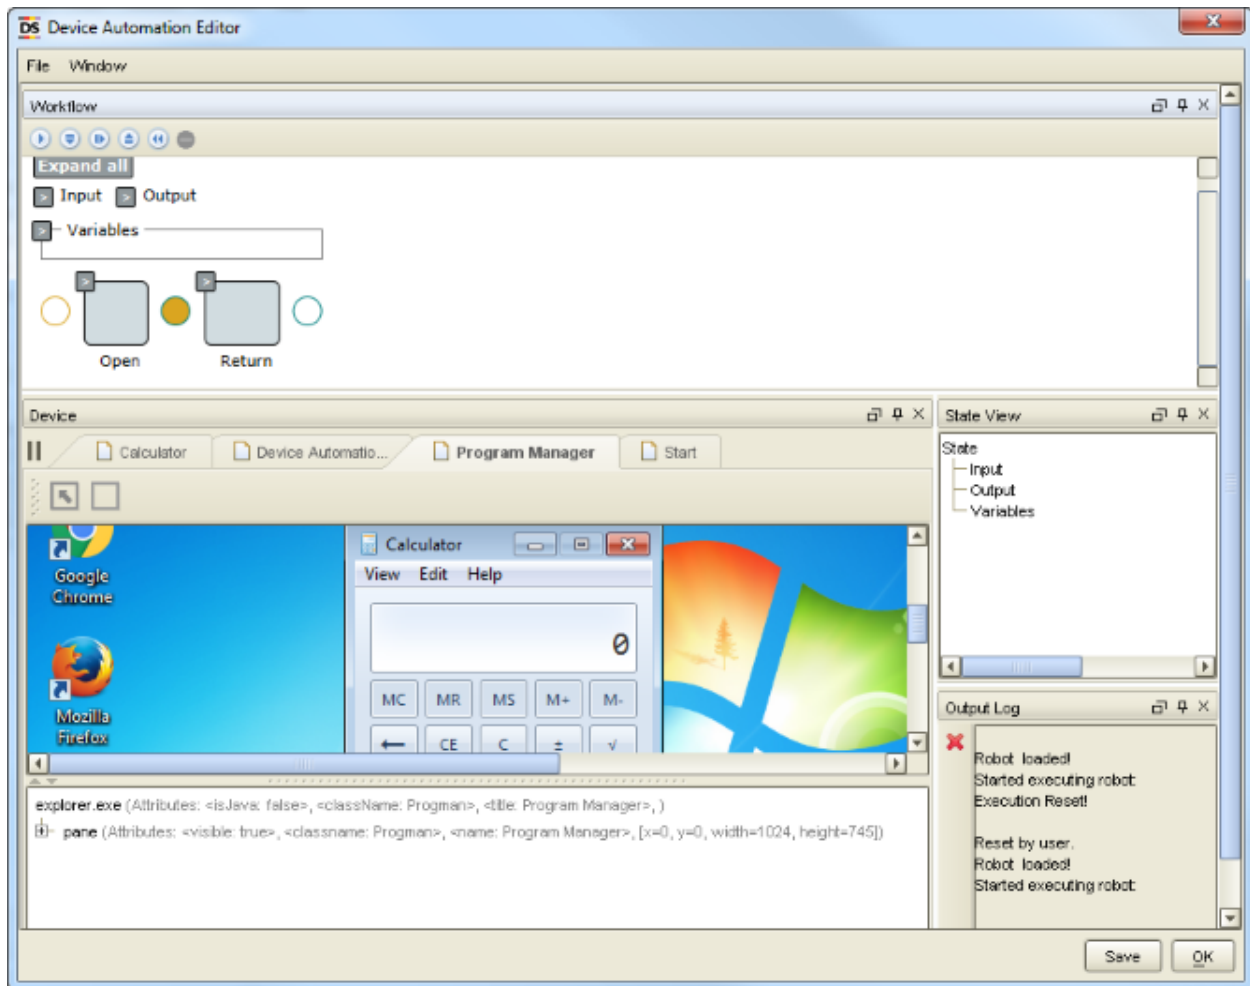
DS Device Automation Editor

File Window

Workflow

Expand all

Input Output

Variables

Open Return

Device

Calculator Device Automatio... Program Manager Start

Google Chrome

Mozilla Firefox

Calculator

View Edit Help

0

MC MR MS M+ M-

← CE C ± √

explorer.exe (Attributes: <isJava: false>, <className: Progman>, <title: Program Manager>, )

pane (Attributes: <visible: true>, <classname: Progman>, <name: Program Manager>, [x=0, y=0, width=1024, height=745])

State View

State
Input
Output
Variables

Output Log

Robot loaded!
Started executing robot
Execution Reset!

Reset by user.
Robot loaded!
Started executing robot

Save OK